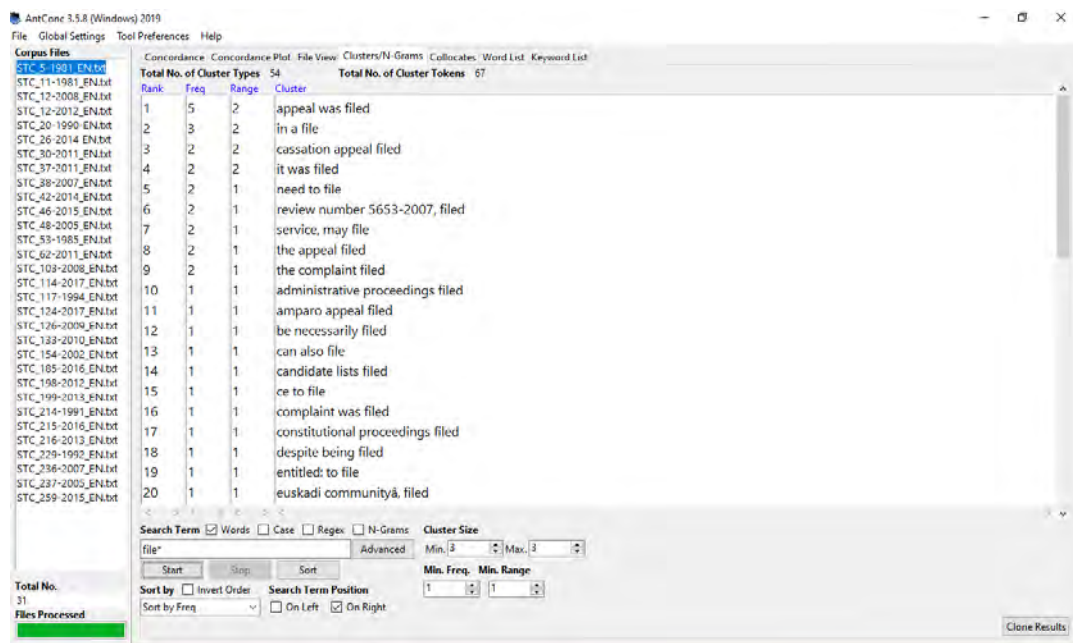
AntConc 3.5.8 (Windows) 2019

File Global Settings Tool Preferences Help

Corpus Files
STC_5-1901_EN.txt
STC_11-1981_EN.txt
STC_12-2008_EN.txt
STC_12-2012_EN.txt
STC_20-1990_EN.txt
STC_26-2014_EN.txt
STC_30-2011_EN.txt
STC_37-2011_EN.txt
STC_38-2007_EN.txt
STC_42-2014_EN.txt
STC_46-2015_EN.txt
STC_48-2005_EN.txt
STC_53-1985_EN.txt
STC_62-2011_EN.txt
STC_103-2008_EN.txt
STC_114-2017_EN.txt
STC_117-1994_EN.txt
STC_124-2017_EN.txt
STC_126-2009_EN.txt
STC_133-2010_EN.txt
STC_154-2002_EN.txt
STC_185-2016_EN.txt
STC_198-2012_EN.txt
STC_199-2013_EN.txt
STC_214-1991_EN.txt
STC_215-2016_EN.txt
STC_216-2013_EN.txt
STC_229-1992_EN.txt
STC_236-2007_EN.txt
STC_237-2005_EN.txt
STC_259-2015_EN.txt

Total No.
31
Files Processed

Concordance Concordance Plot File View Clusters/N-Grams Collocates Word List Keyword List

Total No. of Cluster Types 54 Total No. of Cluster Tokens 67

| Rank | Freq | Range | Cluster |
|---|---|---|---|
| 1 | 5 | 2 | appeal was filed |
| 2 | 3 | 2 | in a file |
| 3 | 2 | 2 | cassation appeal filed |
| 4 | 2 | 2 | it was filed |
| 5 | 2 | 1 | need to file |
| 6 | 2 | 1 | review number 5653-2007, filed |
| 7 | 2 | 1 | service, may file |
| 8 | 2 | 1 | the appeal filed |
| 9 | 2 | 1 | the complaint filed |
| 10 | 1 | 1 | administrative proceedings filed |
| 11 | 1 | 1 | amparo appeal filed |
| 12 | 1 | 1 | be necessarily filed |
| 13 | 1 | 1 | can also file |
| 14 | 1 | 1 | candidate lists filed |
| 15 | 1 | 1 | ce to file |
| 16 | 1 | 1 | complaint was filed |
| 17 | 1 | 1 | constitutional proceedings filed |
| 18 | 1 | 1 | despite being filed |
| 19 | 1 | 1 | entitled: to file |
| 20 | 1 | 1 | euskadi communityå, filed |

Search Term ☑ Words ☐ Case ☐ Regex ☐ N-Grams Cluster Size
file* Advanced Min. 3 Max. 3
Start Stop Sort Min. Freq. Min. Range
1 1
Sort by ☐ Invert Order Search Term Position
Sort by Freq ☐ On Left ☑ On Right

Clone Results